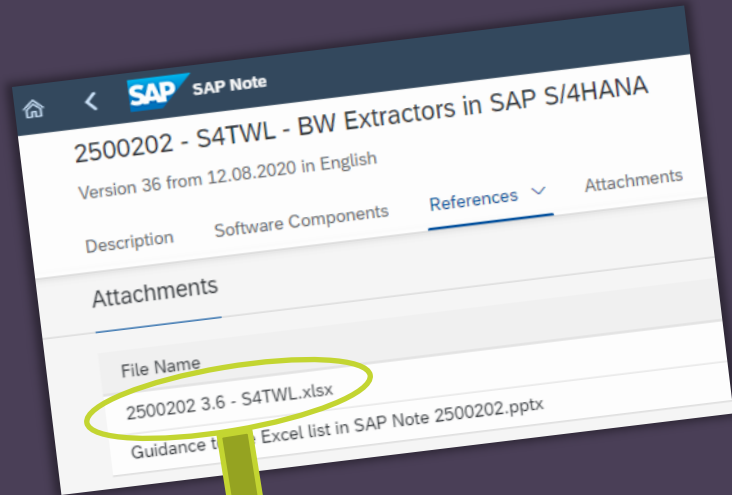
SAP SAP Note

2500202 - S4TWL - BW Extractors in SAP S/4HANA

Version 36 from 12.08.2020 in English

Description Software Components References Attachments

Attachments

File Name

2500202 3.6 - S4TWL.xlsx

Guidance t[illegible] Excel list in SAP Note 2500202.pptx